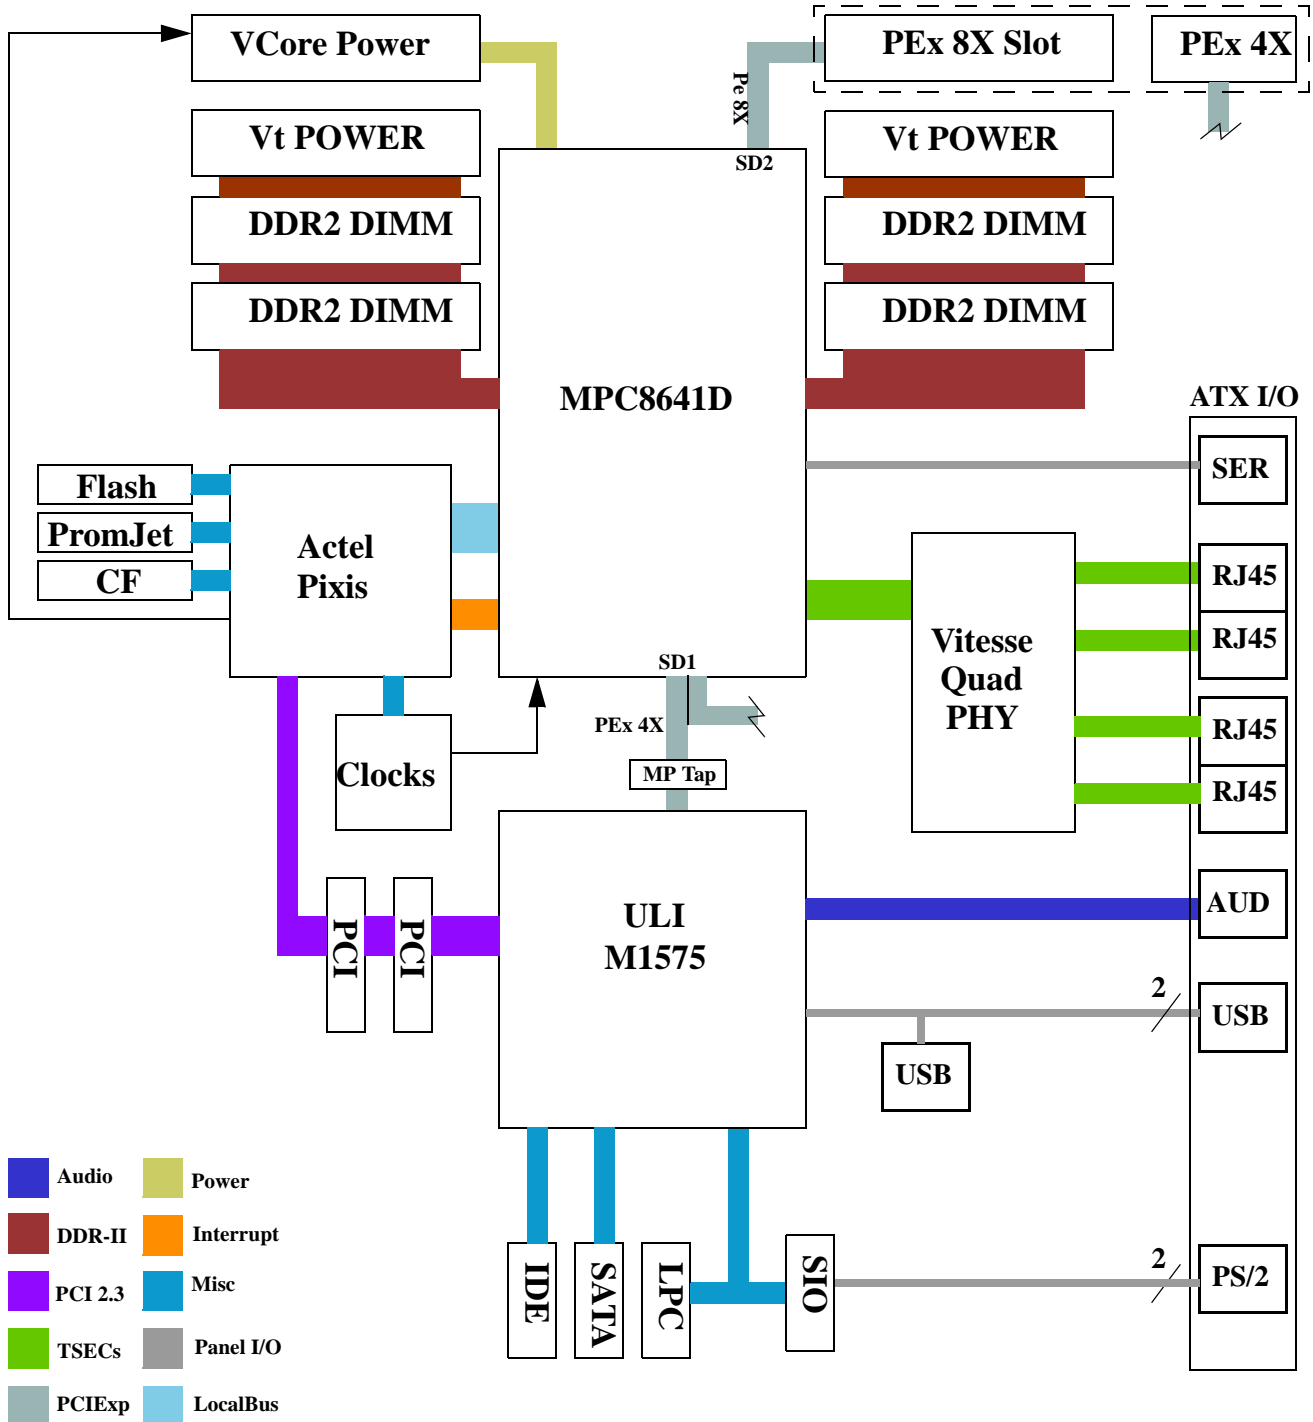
VCore Power

PEx 8X Slot

PEx 4X

Pe 8X

SD2

Vt POWER

DDR2 DIMM

DDR2 DIMM

Vt POWER

DDR2 DIMM

DDR2 DIMM

MPC8641D

ATX I/O

SER

Flash

PromJet

CF

Actel Pixis

RJ45

RJ45

Vitesse Quad PHY

RJ45

RJ45

SD1

PEx 4X

Clocks

MP Tap

ULI M1575

PCI

PCI

AUD

2

USB

USB

Audio

Power

DDR-II

Interrupt

PCI 2.3

Misc

TSECs

Panel I/O

PCIExp

LocalBus

IDE

SATA

LPC

SIO

2

PS/2